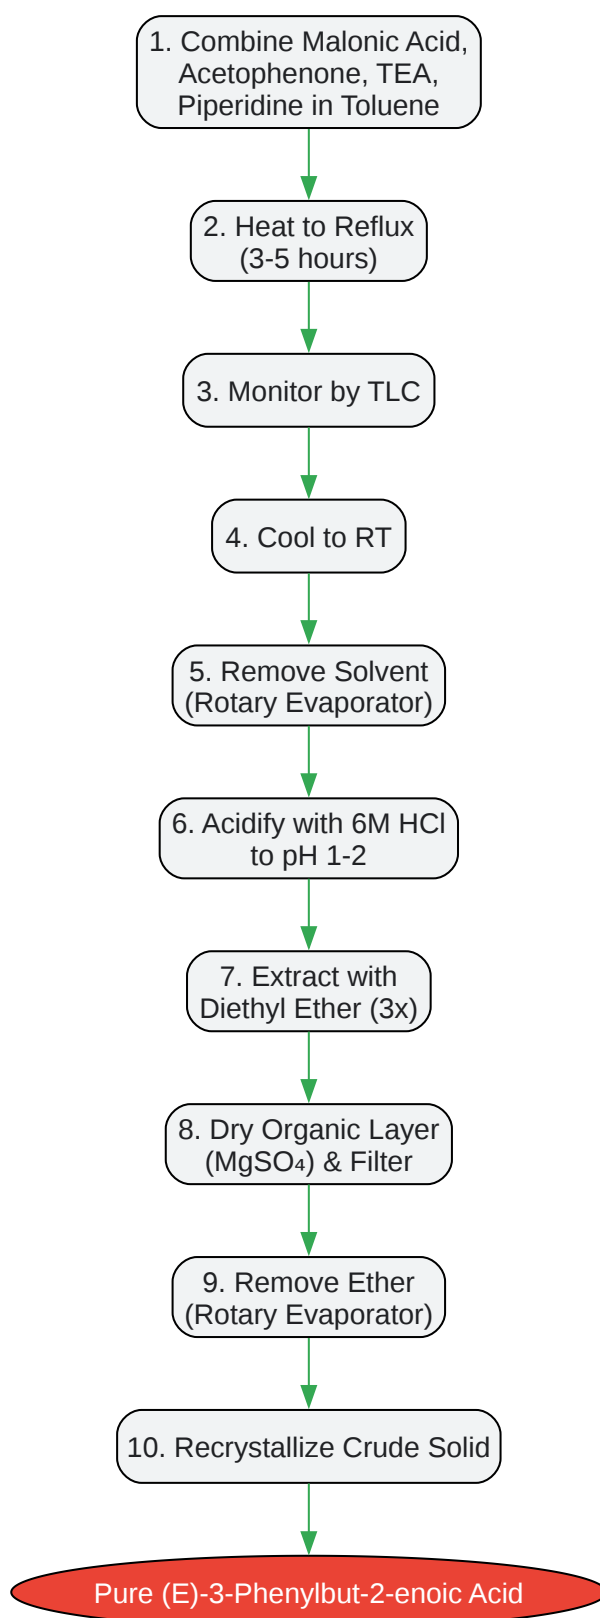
1. Combine Malonic Acid, Acetophenone, TEA, Piperidine in Toluene

2. Heat to Reflux (3-5 hours)

3. Monitor by TLC

4. Cool to RT

5. Remove Solvent (Rotary Evaporator)

6. Acidify with 6M HCl to pH 1-2

7. Extract with Diethyl Ether (3x)

8. Dry Organic Layer ($MgSO_4$) & Filter

9. Remove Ether (Rotary Evaporator)

10. Recrystallize Crude Solid

Pure (E)-3-Phenylbut-2-enoic Acid